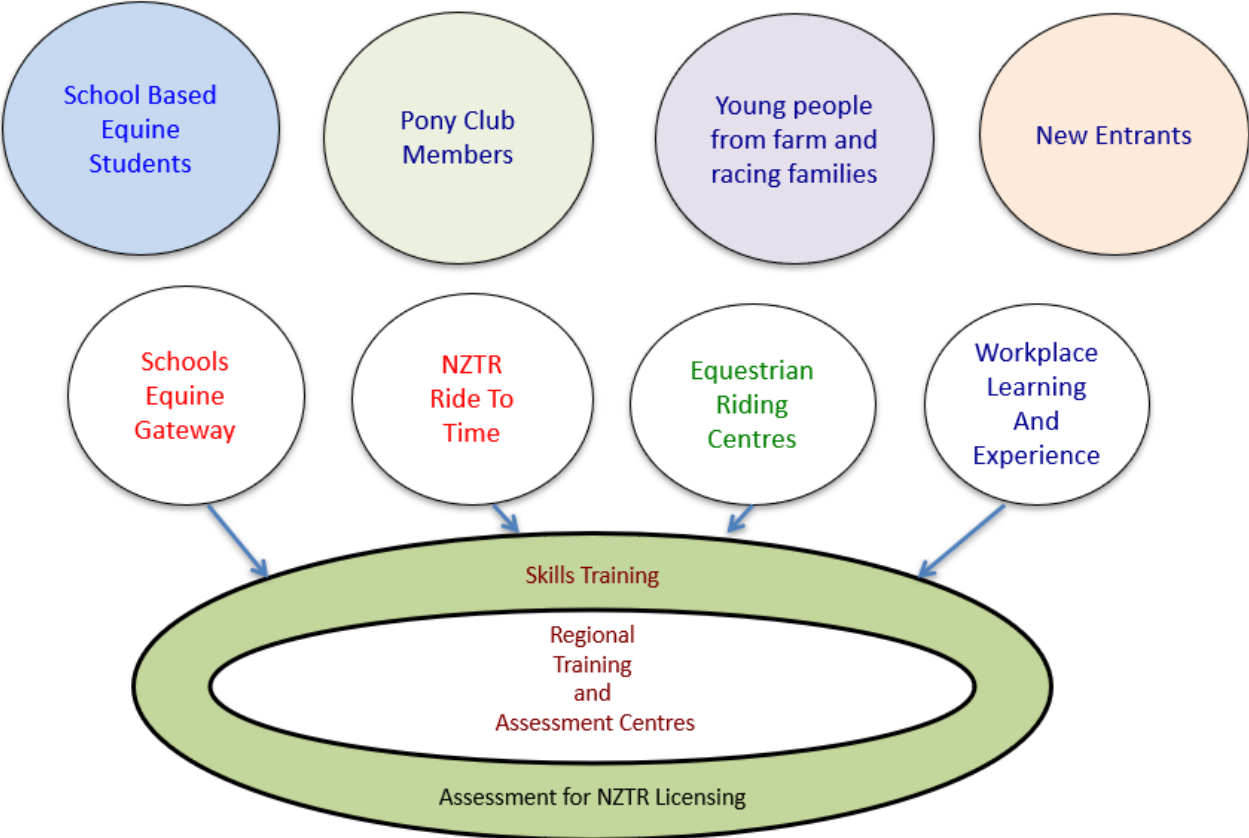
School Based Equine Students

Pony Club Members

Young people from farm and racing families

New Entrants

Schools Equine Gateway

NZTR Ride To Time

Equestrian Riding Centres

Workplace Learning And Experience

Skills Training

Regional Training and Assessment Centres

Assessment for NZTR Licensing